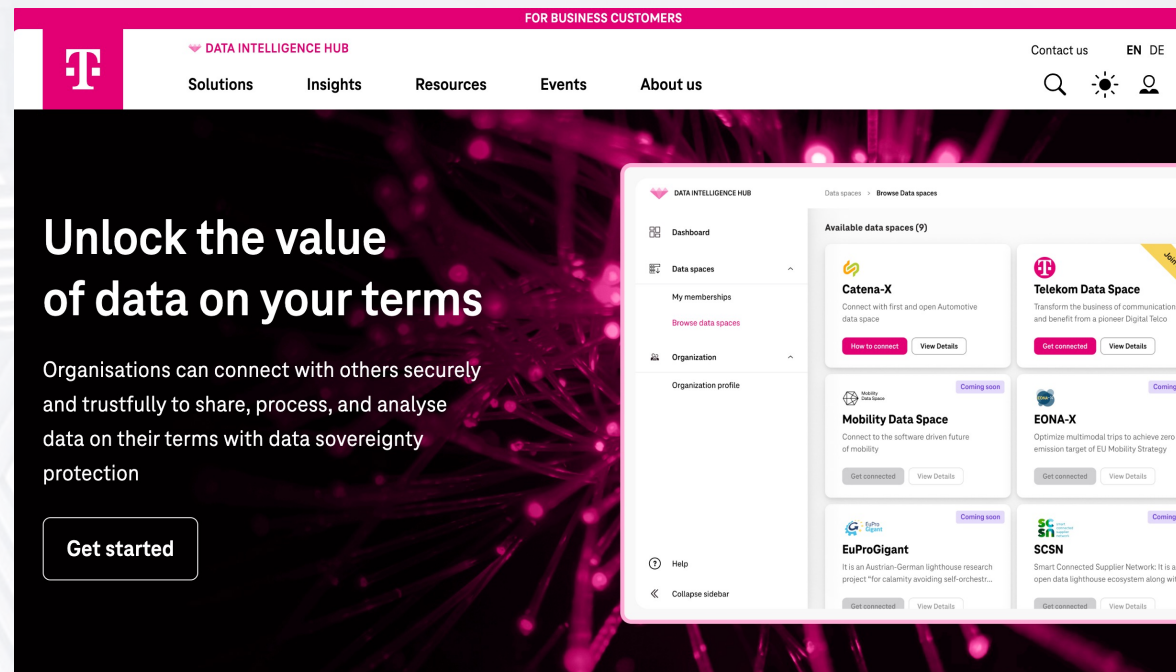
FOR BUSINESS CUSTOMERS

DATA INTELLIGENCE HUB

Solutions Insights Resources Events About us

Contact us EN DE

Unlock the value of data on your terms

Organisations can connect with others securely and trustfully to share, process, and analyse data on their terms with data sovereignty protection

Get started

DATA INTELLIGENCE HUB

Data spaces > Browse Data spaces

Dashboard

Data spaces

My memberships

Browse data spaces

Organization

Organization profile

Help

Collapse sidebar

Available data spaces (9)

Catena-X

Connect with first and open Automotive data space

How to connect View Details

Telekom Data Space

Transform the business of communication and benefit from a pioneer Digital Telco

Get connected View Details

Join

Coming soon

Mobility Data Space

Mobility Data Space

Connect to the software driven future of mobility

Get connected View Details

Coming

EONA-X

Optimize multimodal trips to achieve zero emission target of EU Mobility Strategy

Get connected View Details

Coming soon

EuPro Gigant

EuProGigant

It is an Austrian-German lighthouse research project "for calamity avoiding self-orchestr...

Get connected View Details

Coming

SCSN

Smart Connected Supplier Network: It is a open data lighthouse ecosystem along wi

Get connected View Details